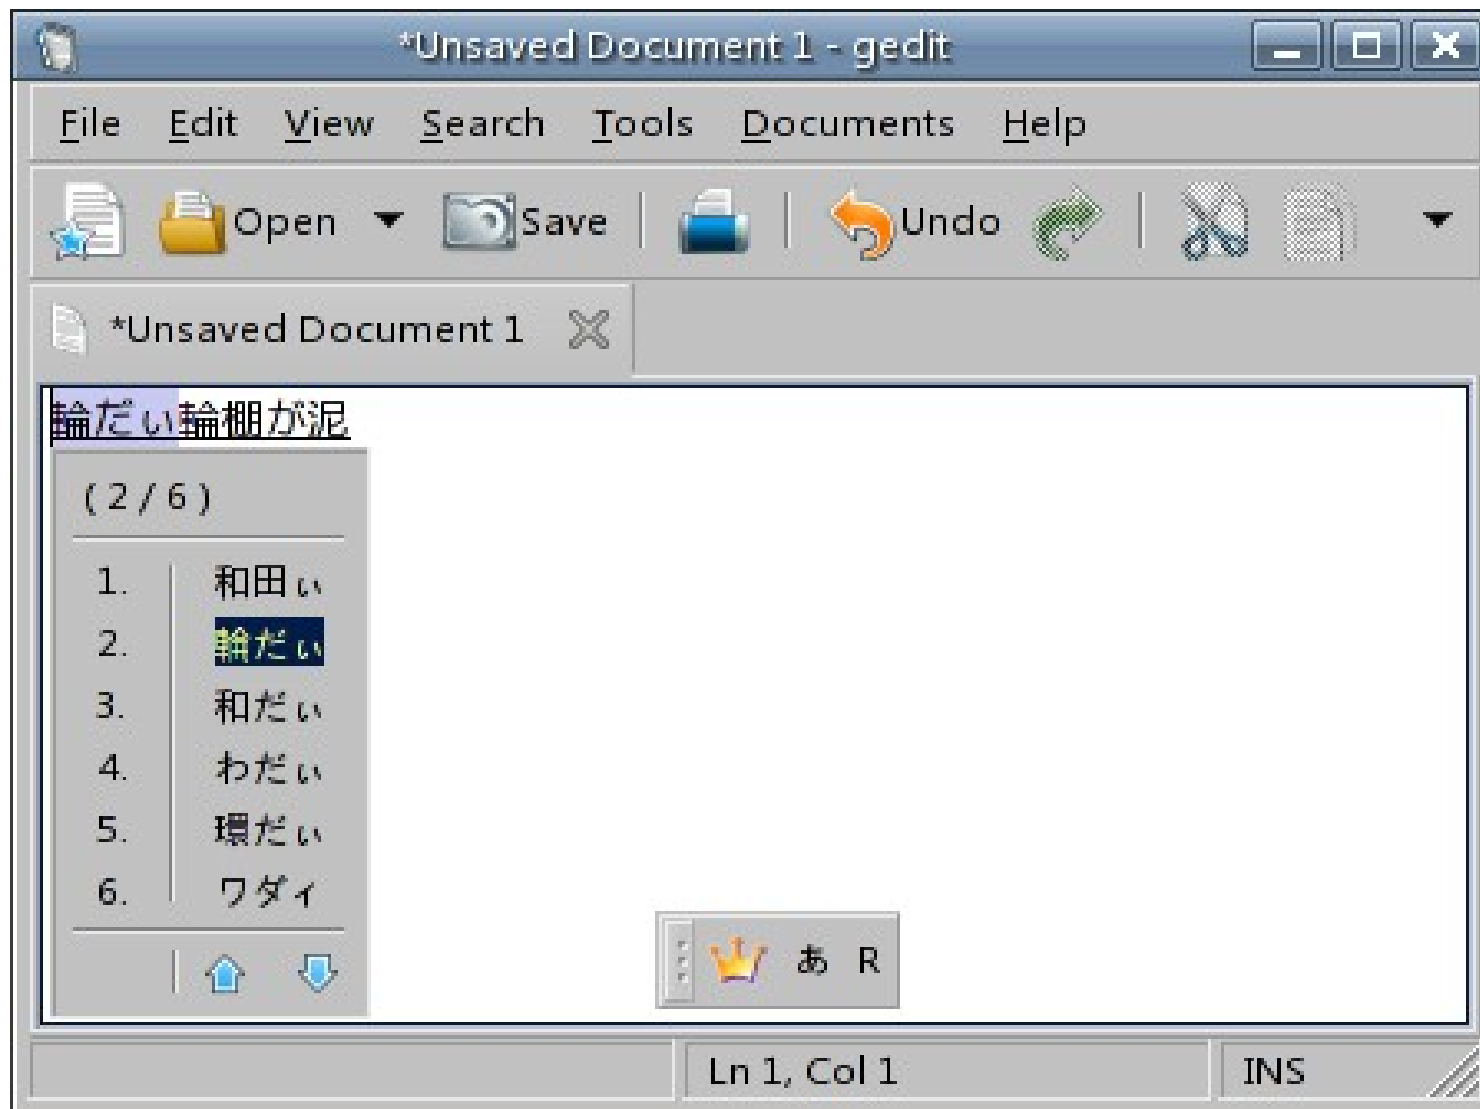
*Unsaved Document 1 - gedit

File Edit View Search Tools Documents Help

Open Save Undo

*Unsaved Document 1

輪だい輪棚が泥

(2/6)

1. 和田い
2. 輪だい
3. 和だい
4. わだい
5. 環だい
6. ワダイ

あ R

Ln 1, Col 1 INS